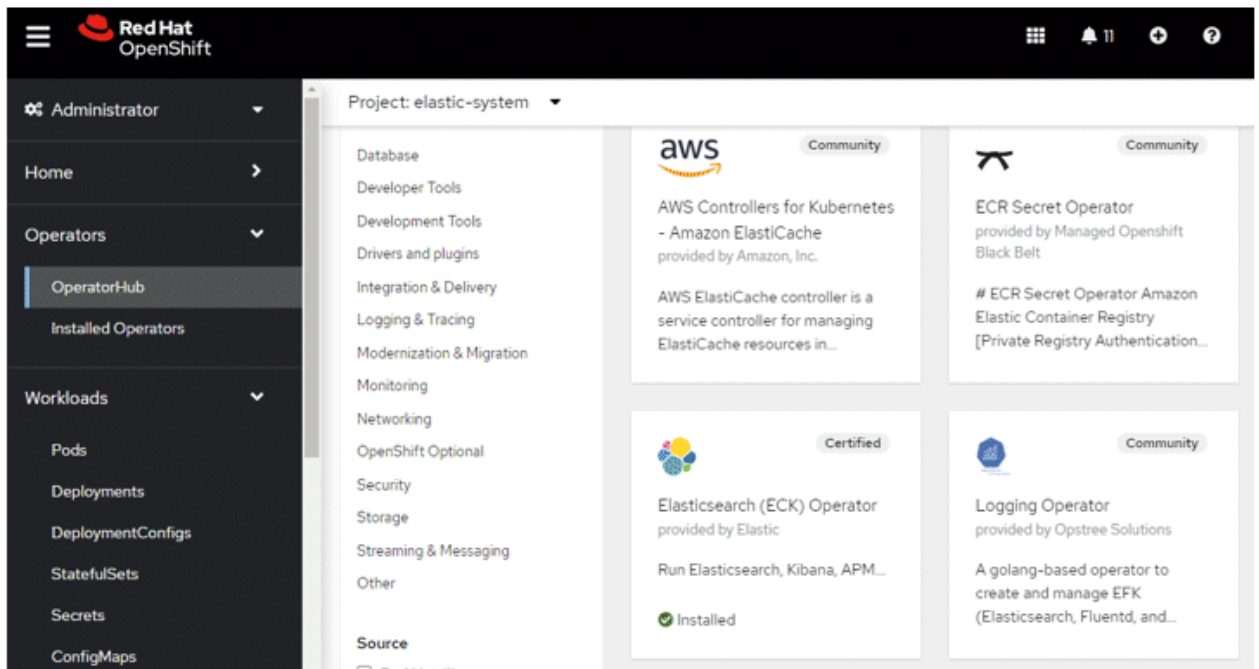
Red Hat
OpenShift

11

Administrator

Home

Operators

OperatorHub

Installed Operators

Workloads

Pods

Deployments

DeploymentConfigs

StatefulSets

Secrets

ConfigMaps

Project: elastic-system

Database
Developer Tools
Development Tools
Drivers and plugins
Integration & Delivery
Logging & Tracing
Modernization & Migration
Monitoring
Networking
OpenShift Optional
Security
Storage
Streaming & Messaging
Other

Source

aws
Community
AWS Controllers for Kubernetes - Amazon ElastiCache
provided by Amazon, Inc.
AWS ElastiCache controller is a service controller for managing ElastiCache resources in...

Community
ECR Secret Operator
provided by Managed Openshift Black Belt
# ECR Secret Operator Amazon Elastic Container Registry [Private Registry Authentication...

Certified
Elasticsearch (ECK) Operator
provided by Elastic
Run Elasticsearch, Kibana, APM...
Installed

Community
Logging Operator
provided by Opstree Solutions
A golang-based operator to create and manage EFK (Elasticsearch, Fluentd, and...